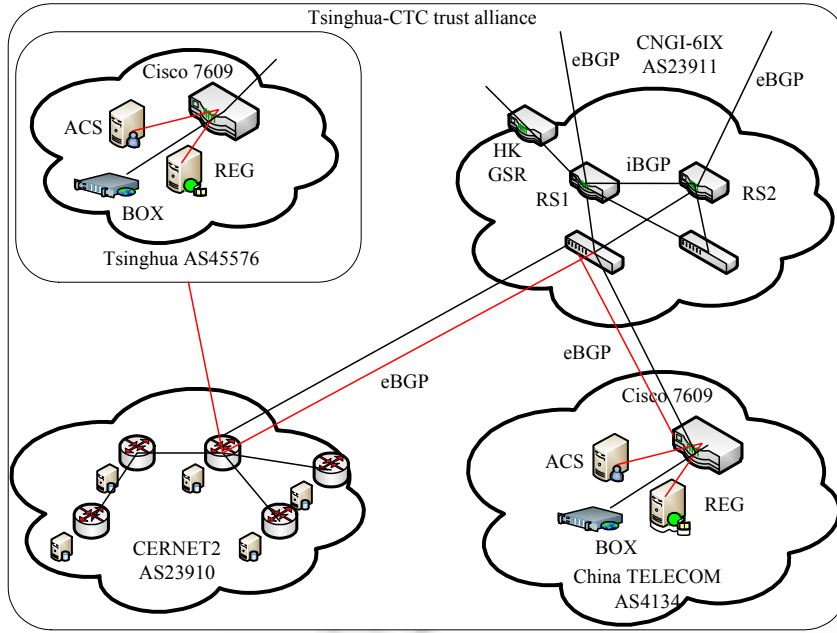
Tsinghua-CTC trust alliance

Cisco 7609

ACS

REG

BOX

Tsinghua AS45576

eBGP

CNGI-6IX
AS23911

eBGP

HK
GSR

iBGP

RS1

RS2

eBGP

eBGP

Cisco 7609

ACS

REG

BOX

CERNET2
AS23910

China TELECOM
AS4134